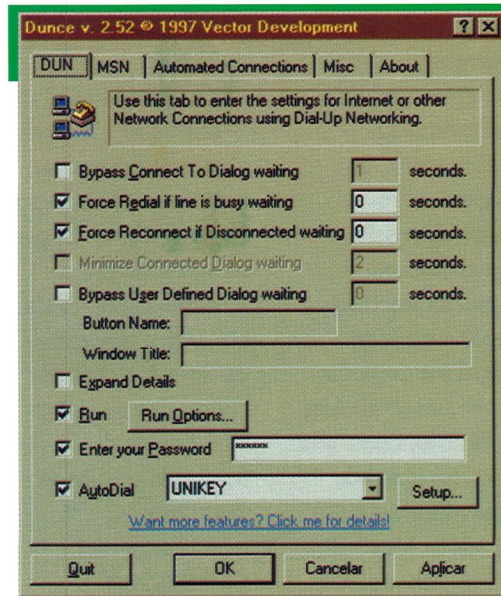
Dunce v. 2.52 © 1997 Vector Development ? X

DUN | MSN | Automated Connections | Misc | About

Use this tab to enter the settings for Internet or other Network Connections using Dial-Up Networking.

Bypass Connect To Dialog waiting 1 seconds.
Force Redial if line is busy waiting 0 seconds.
Force Reconnect if Disconnected waiting 0 seconds.
Minimize Connected Dialog waiting 2 seconds.
Bypass User Defined Dialog waiting 0 seconds.
Button Name:
Window Title:
Expand Details
Run Run Options...
Enter your Password ******
AutoDial UNIKEY Setup...
Want more features? Click me for details!

Quit OK Cancelar Aplicar